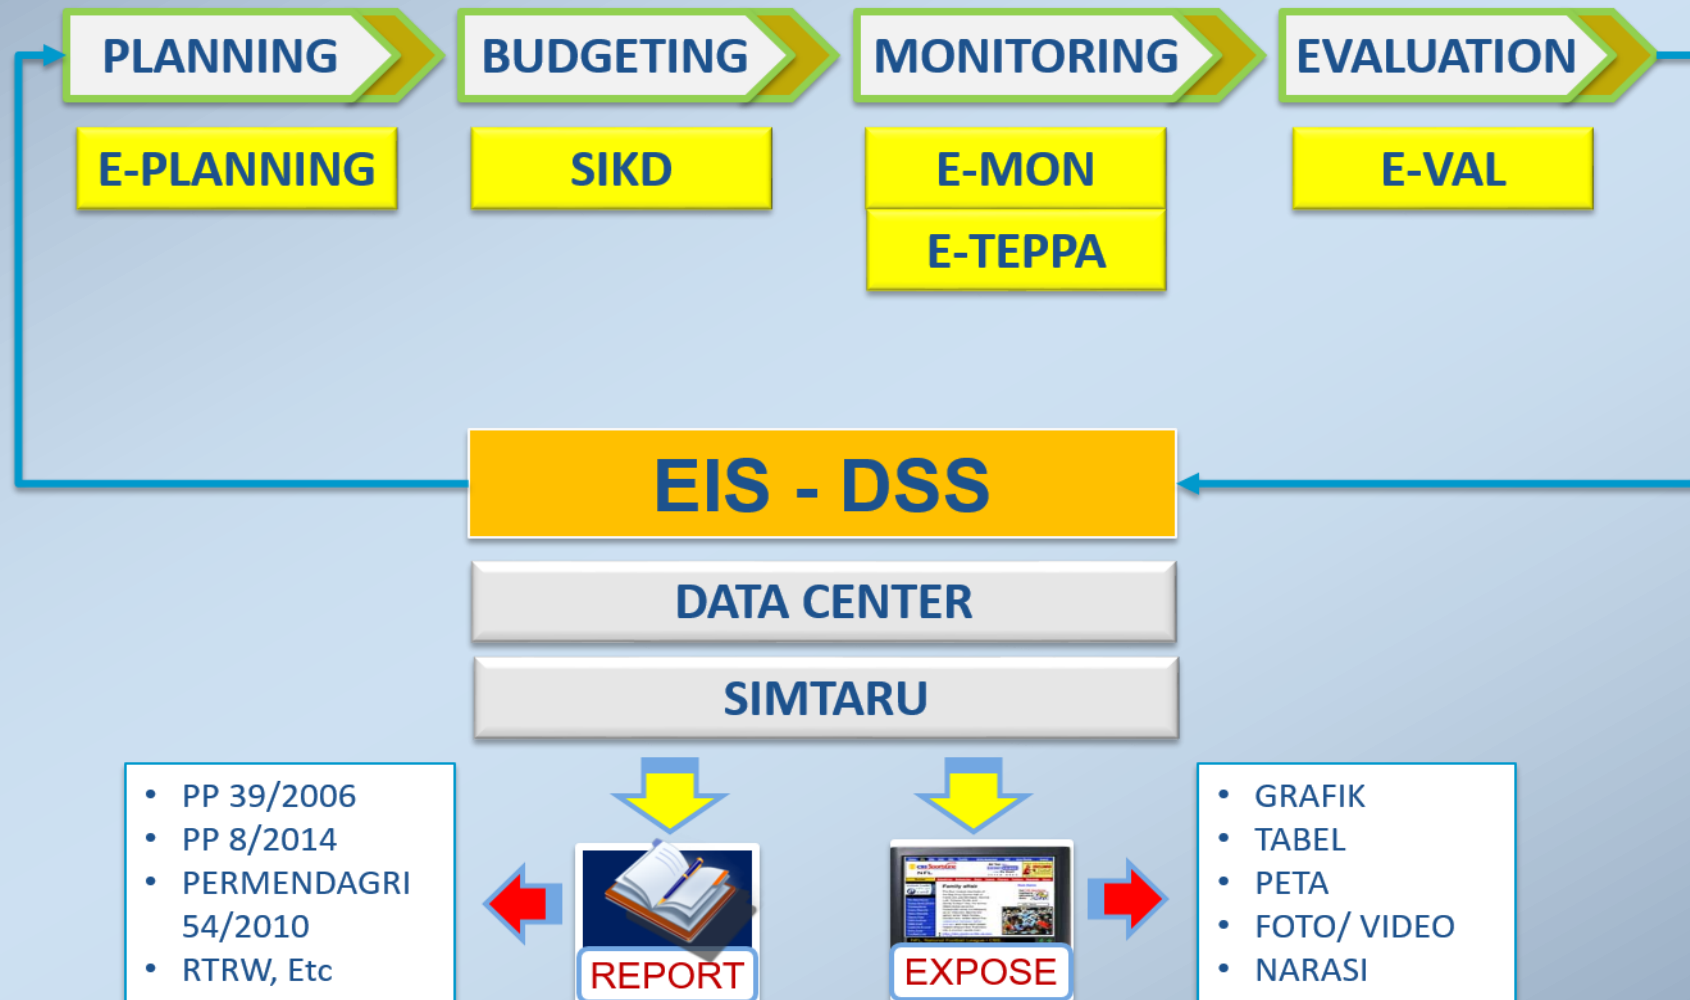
PLANNING

BUDGETING

MONITORING

EVALUATION

E-PLANNING

SIKD

E-MON

E-TEPPA

E-VAL

EIS - DSS

DATA CENTER

SIMTARU

• PP 39/2006
• PP 8/2014
• PERMENDAGRI 54/2010
• RTRW, Etc

REPORT

EXPOSE

• GRAFIK
• TABEL
• PETA
• FOTO/ VIDEO
• NARASI